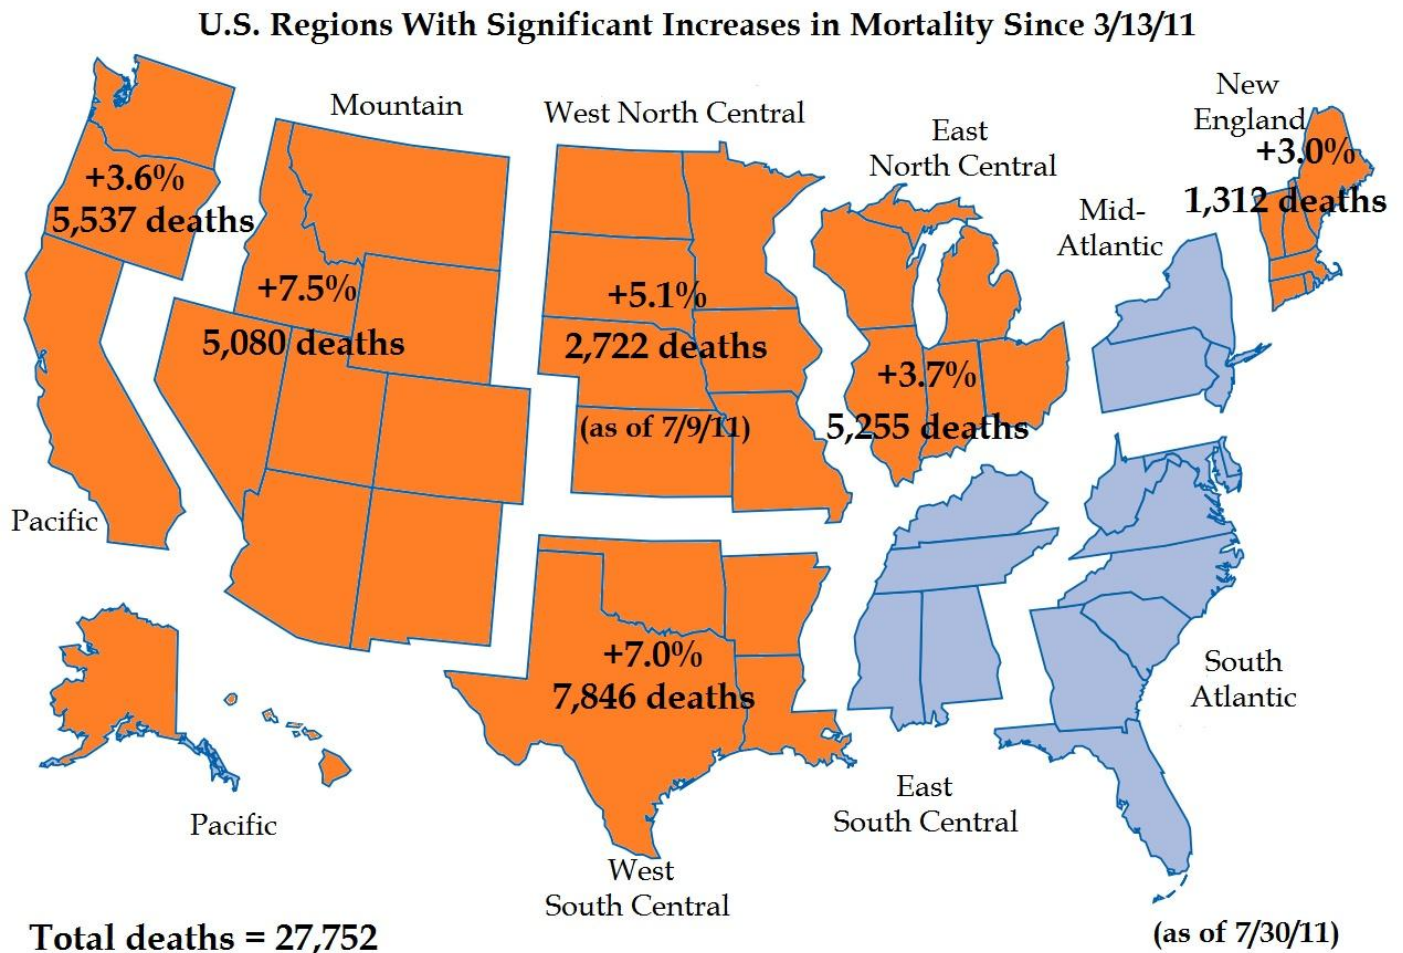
U.S. Regions With Significant Increases in Mortality Since 3/13/11

Mountain

West North Central

East North Central

New England

+3.0%
1,312 deaths

+3.6%
5,537 deaths

Mid-Atlantic

+7.5%
5,080 deaths

+5.1%
2,722 deaths

(as of 7/9/11)

+3.7%
5,255 deaths

Pacific

+7.0%
7,846 deaths

South Atlantic

East South Central

Pacific

West South Central

Total deaths = 27,752

(as of 7/30/11)